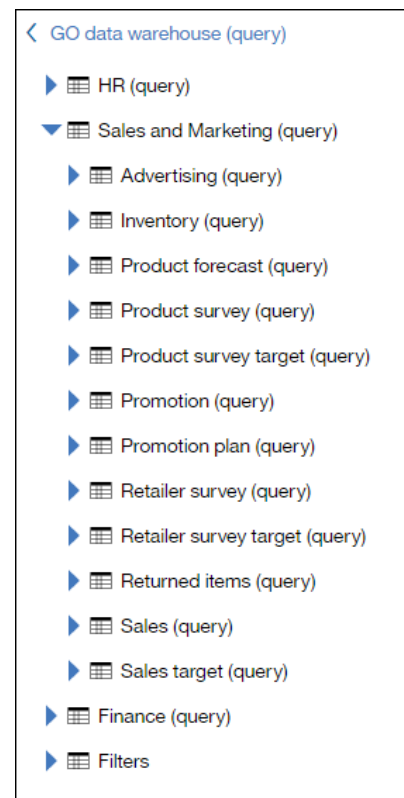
GO data warehouse (query)

HR (query)

Sales and Marketing (query)

Advertising (query)

Inventory (query)

Product forecast (query)

Product survey (query)

Product survey target (query)

Promotion (query)

Promotion plan (query)

Retailer survey (query)

Retailer survey target (query)

Returned items (query)

Sales (query)

Sales target (query)

Finance (query)

Filters